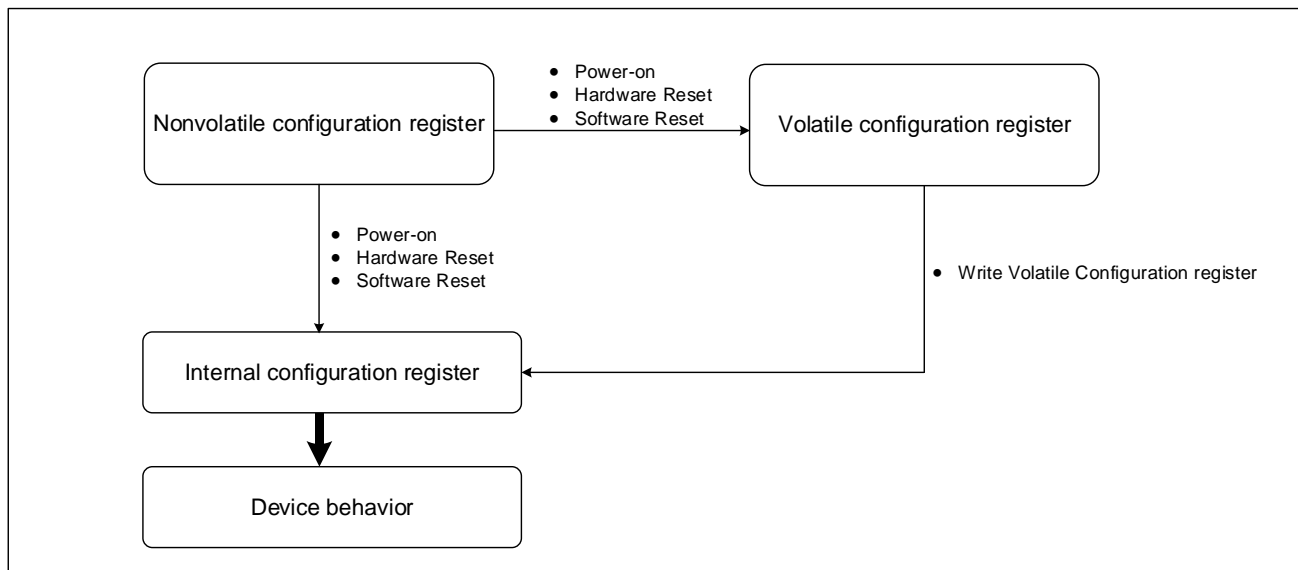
Nonvolatile configuration register

- Power-on
- Hardware Reset
- Software Reset

Volatile configuration register

- Power-on
- Hardware Reset
- Software Reset

- Write Volatile Configuration register

Internal configuration register

Device behavior